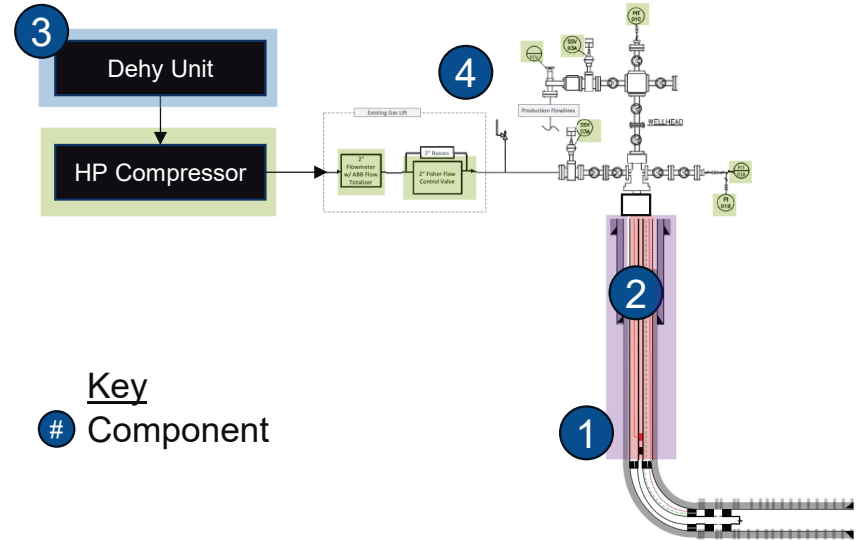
3

Dehy Unit

HP Compressor

Existing Gas Lift

2" Flowmeter w/ ABB Flow Totalizer

2" Bypass

2" Fisher Flow Control Valve

4

Production Flowlines

SDV 03A

SDV 03A

PIT 01C

WELLHEAD

PIT 01B

PI 01B

2

1

Key

# Component